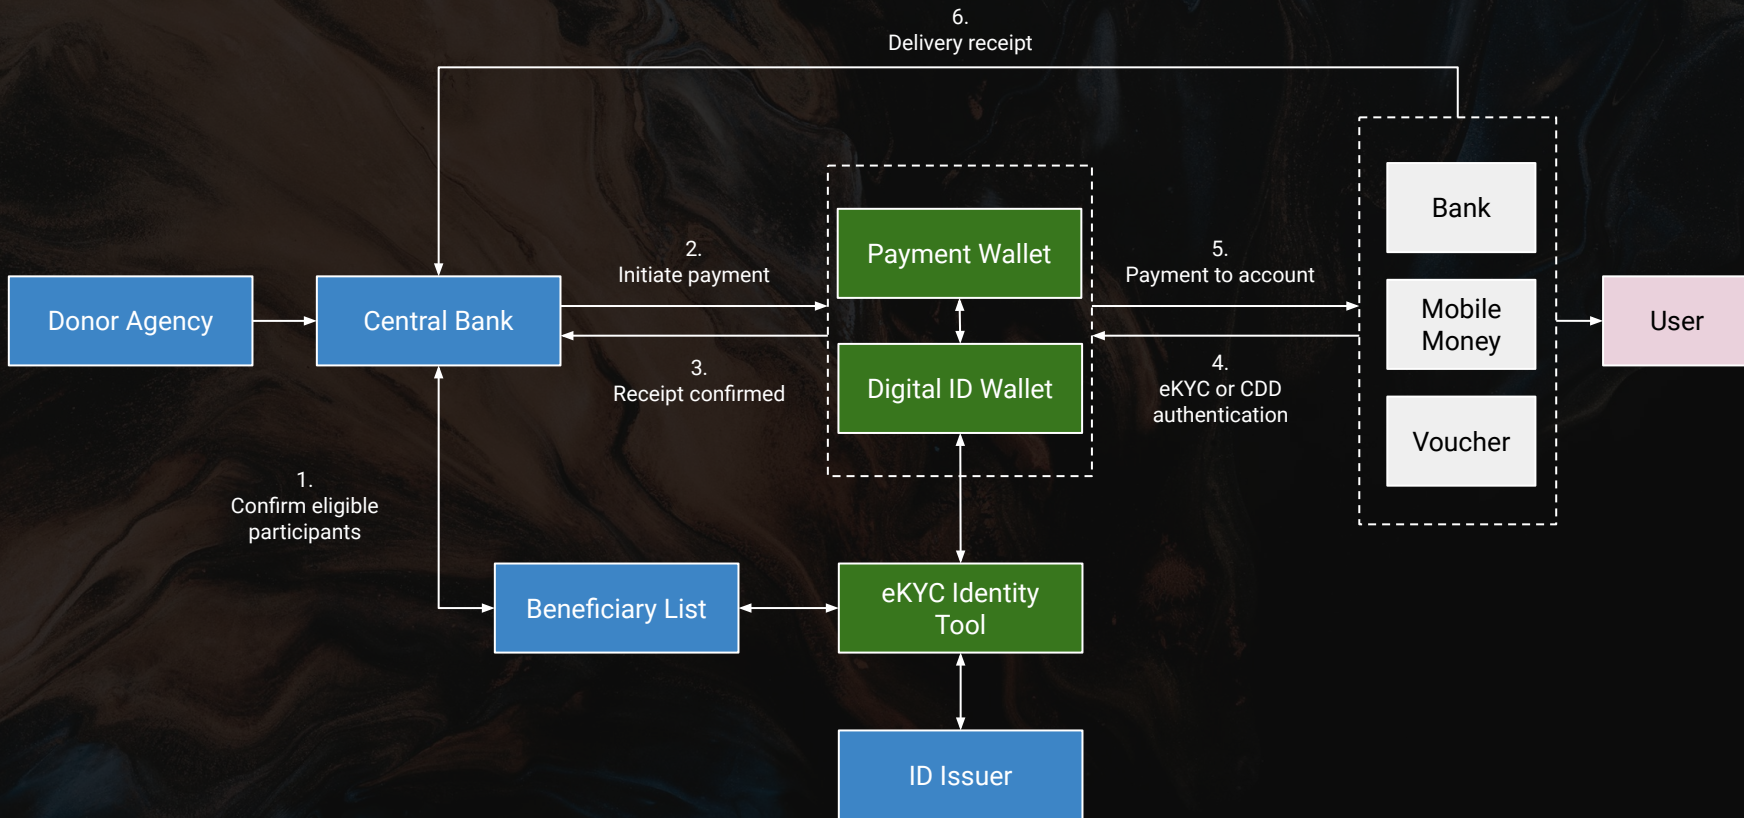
6.
Delivery receipt

Donor Agency

Central Bank

2.
Initiate payment

3.
Receipt confirmed

Payment Wallet

Digital ID Wallet

5.
Payment to account

4.
eKYC or CDD authentication

Bank

Mobile Money

Voucher

User

1.
Confirm eligible participants

Beneficiary List

eKYC Identity Tool

ID Issuer